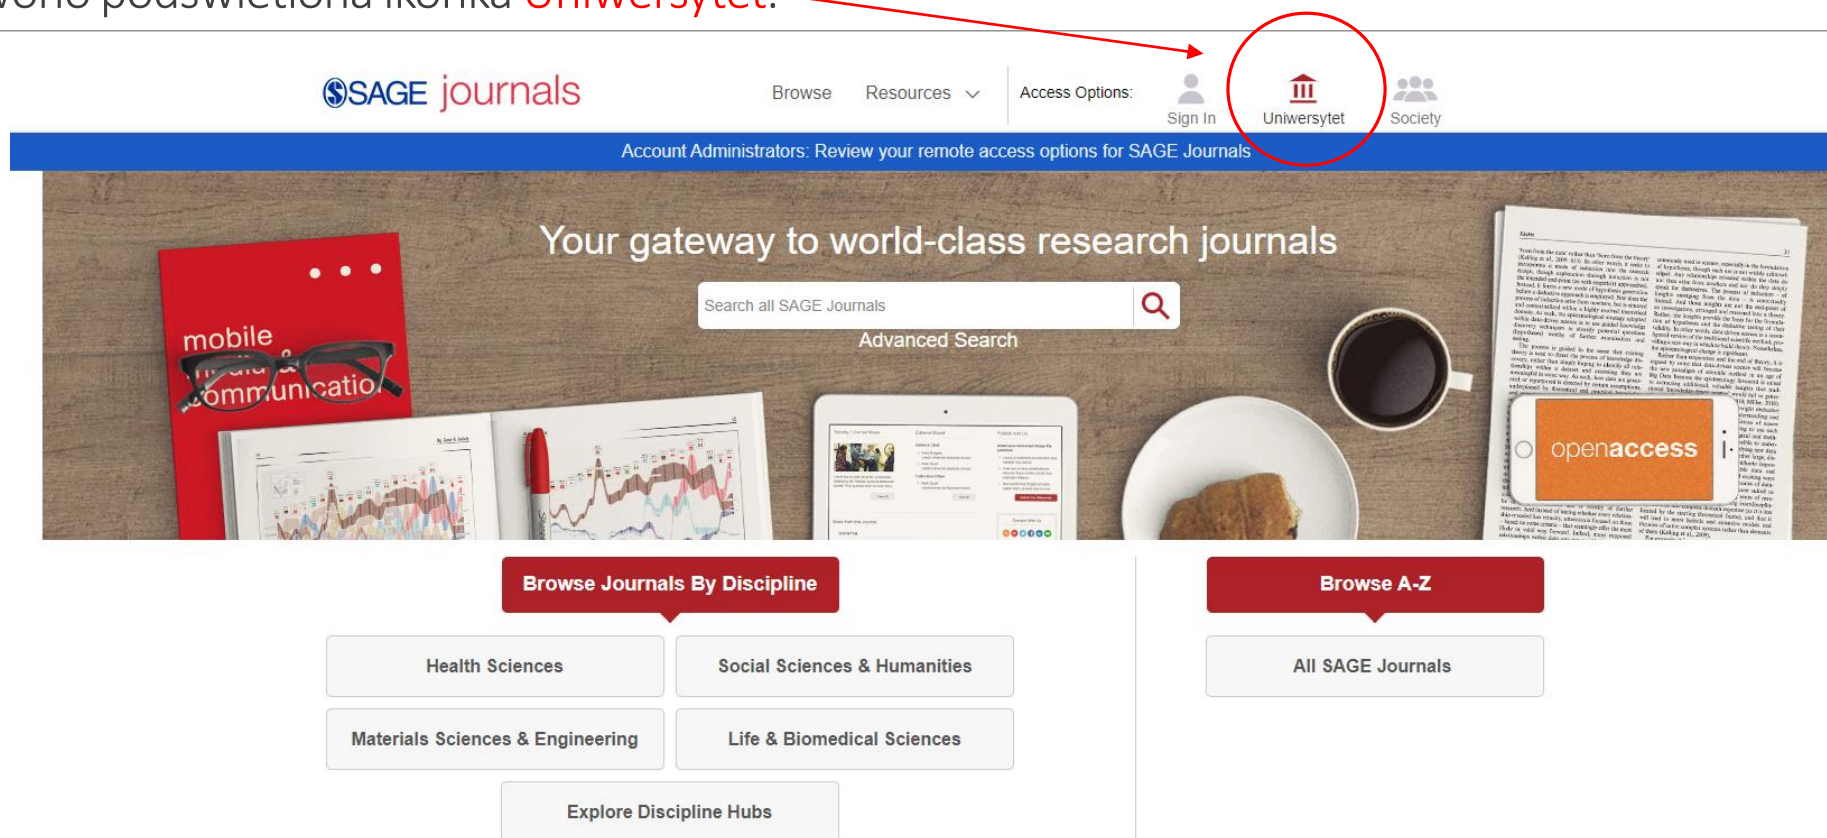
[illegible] podświetlona ikonka Uniwersytet.

SAGE journals

Browse Resources Access Options: Sign In Uniwersytet Society

Account Administrators: Review your remote access options for SAGE Journals

Your gateway to world-class research journals

Search all SAGE Journals

Advanced Search

mobile media & communication

openaccess

Browse Journals By Discipline

Health Sciences

Social Sciences & Humanities

Materials Sciences & Engineering

Life & Biomedical Sciences

Explore Discipline Hubs

Browse A-Z

All SAGE Journals